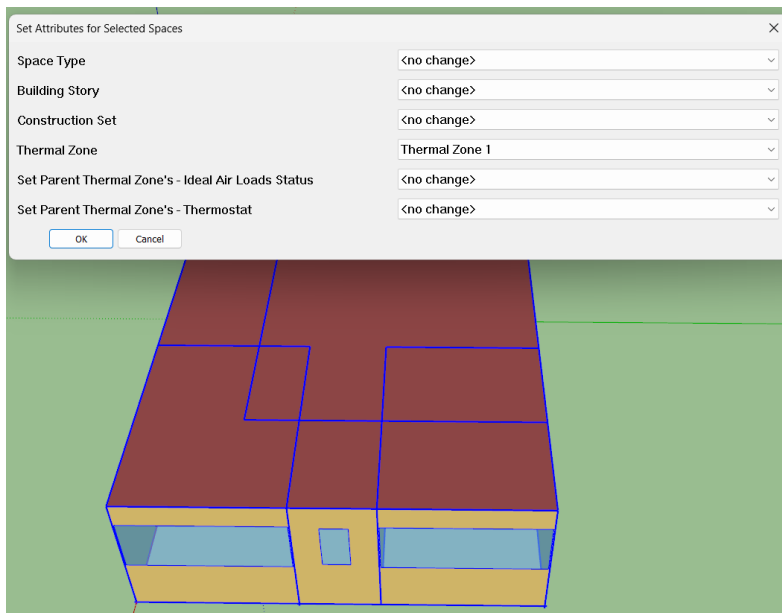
Set Attributes for Selected Spaces

×

Space Type <no change>

Building Story <no change>

Construction Set <no change>

Thermal Zone Thermal Zone 1

Set Parent Thermal Zone's - Ideal Air Loads Status <no change>

Set Parent Thermal Zone's - Thermostat <no change>

OK Cancel